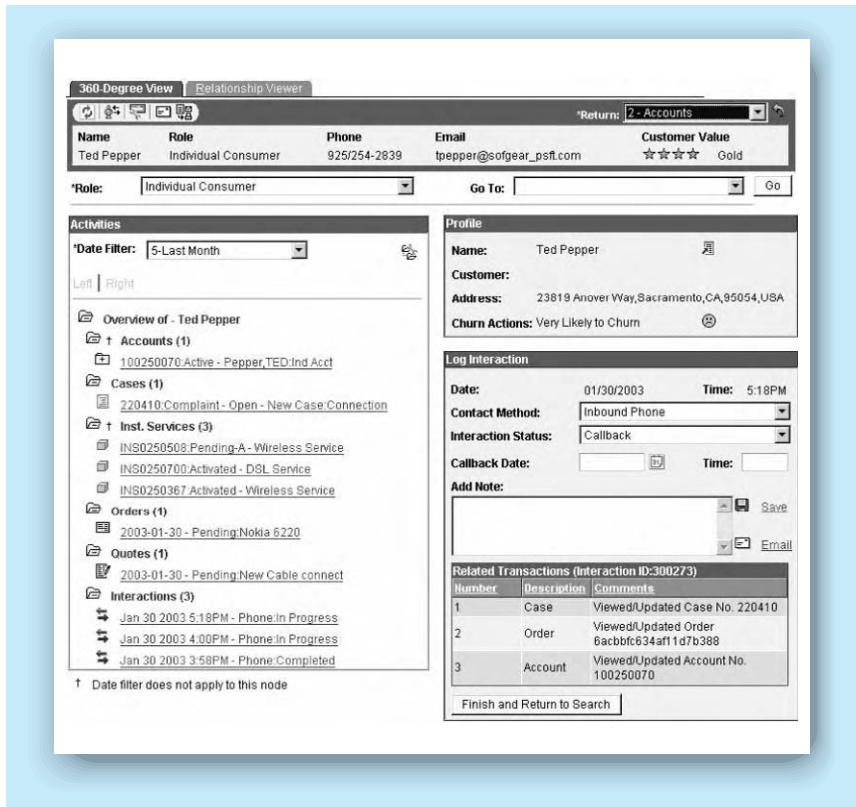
360-Degree View | Relationship Viewer

*Return: 2 - Accounts

| Name | Role | Phone | Email | Customer Value |
|---|---|---|---|---|
| Ted Pepper | Individual Consumer | 925/254-2839 | tpepper@sofgear_psft.com | ☆☆☆☆ Gold |

*Role: Individual Consumer

Go To:

Go

Activities

*Date Filter: 5-Last Month

Left | Right

Overview of - Ted Pepper

† Accounts (1)

100250070:Active - Pepper,TED:Ind Acct

Cases (1)

220410:Complaint - Open - New Case:Connection

† Inst. Services (3)

INS0250508:Pending-A - Wireless Service

INS0250700:Activated - DSL Service

INS0250367:Activated - Wireless Service

Orders (1)

2003-01-30 - Pending:Nokia 6220

Quotes (1)

2003-01-30 - Pending:New Cable connect

Interactions (3)

Jan 30 2003 5:18PM - Phone:In Progress

Jan 30 2003 4:00PM - Phone:In Progress

Jan 30 2003 3:58PM - Phone:Completed

† Date filter does not apply to this node

Profile

Name: Ted Pepper

Customer:

Address: 23819 Anover Way,Sacramento,CA,95054,USA

Churn Actions: Very Likely to Churn

Log Interaction

Date: 01/30/2003 Time: 5:18PM

Contact Method: Inbound Phone

Interaction Status: Callback

Callback Date: Time:

Add Note:

Save

Email

Related Transactions (Interaction ID:300273)

| Number | Description | Comments |
|---|---|---|
| 1 | Case | Viewed/Updated Case No. 220410 |
| 2 | Order | Viewed/Updated Order 6acbbfc634af11d7b388 |
| 3 | Account | Viewed/Updated Account No. 100250070 |

Finish and Return to Search